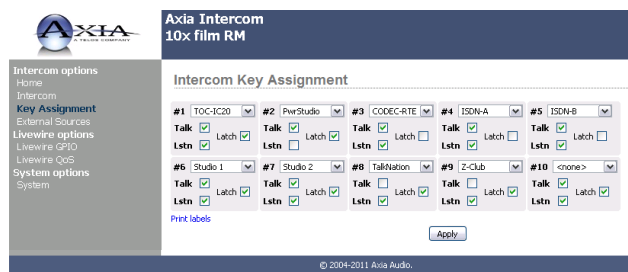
AXIA
A TELOS COMPANY

Axia Intercom
10x film RM

Intercom options
Home
Intercom
Key Assignment
External Sources
Livewire options
Livewire GPIO
Livewire QoS
System options
System

Intercom Key Assignment

#1 TOC-IC20
Talk
Latch
Lstn

#2 PwrStudio
Talk
Latch
Lstn

#3 CODEC-RTE
Talk
Latch
Lstn

#4 ISDN-A
Talk
Latch
Lstn

#5 ISDN-B
Talk
Latch
Lstn

#6 Studio 1
Talk
Latch
Lstn

#7 Studio 2
Talk
Latch
Lstn

#8 TalkNation
Talk
Latch
Lstn

#9 Z-Club
Talk
Latch
Lstn

#10 <none>
Talk
Latch
Lstn

Print labels

Apply

© 2004-2011 Axia Audio.